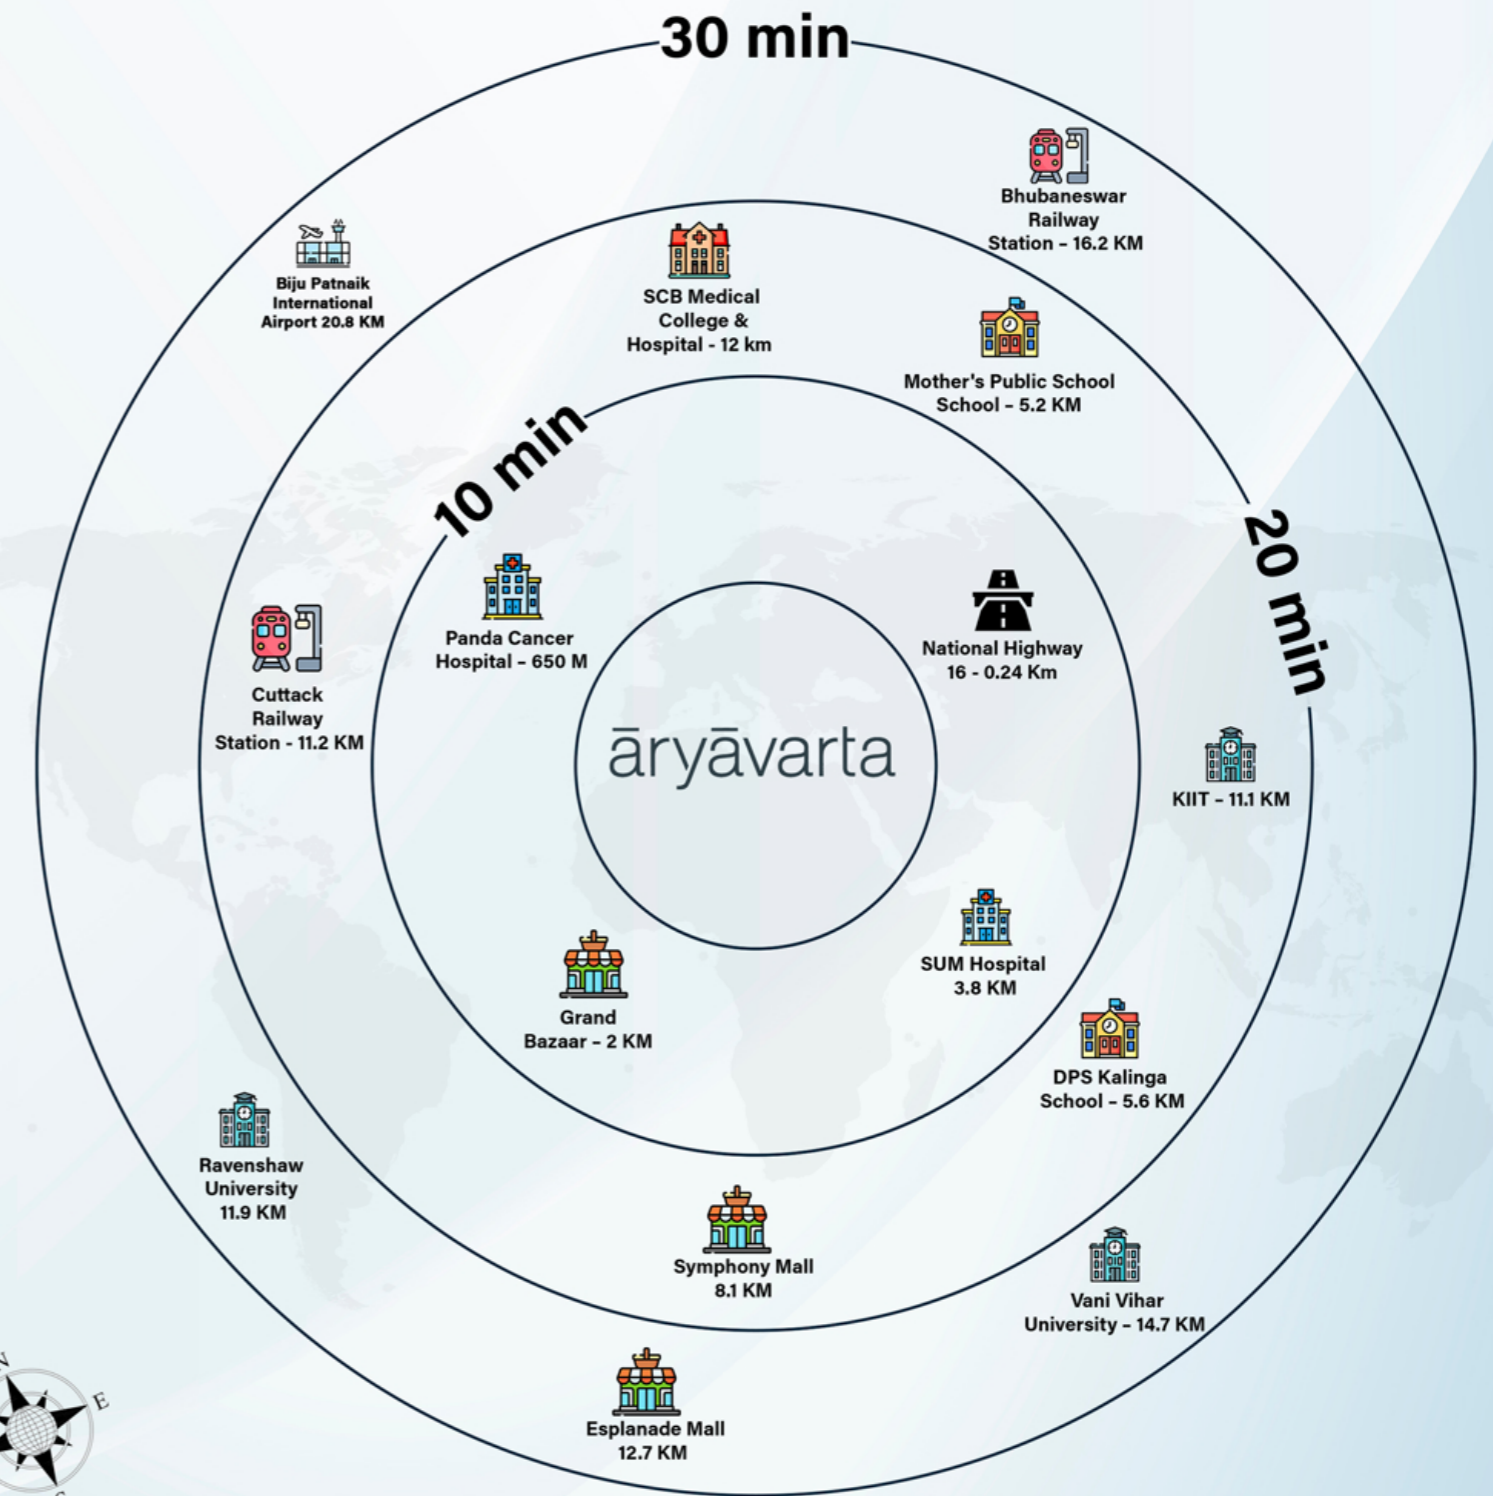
30 min

Bhubaneswar Railway Station - 16.2 KM

Biju Patnaik International Airport 20.8 KM

SCB Medical College & Hospital - 12 km

Mother's Public School School - 5.2 KM

10 min

20 min

Panda Cancer Hospital - 650 M

National Highway 16 - 0.24 Km

Cuttack Railway Station - 11.2 KM

āryāvarta

KIIT - 11.1 KM

SUM Hospital 3.8 KM

Grand Bazaar - 2 KM

DPS Kalinga School - 5.6 KM

Ravenshaw University 11.9 KM

Symphony Mall 8.1 KM

Vani Vihar University - 14.7 KM

Esplanade Mall 12.7 KM

N

E